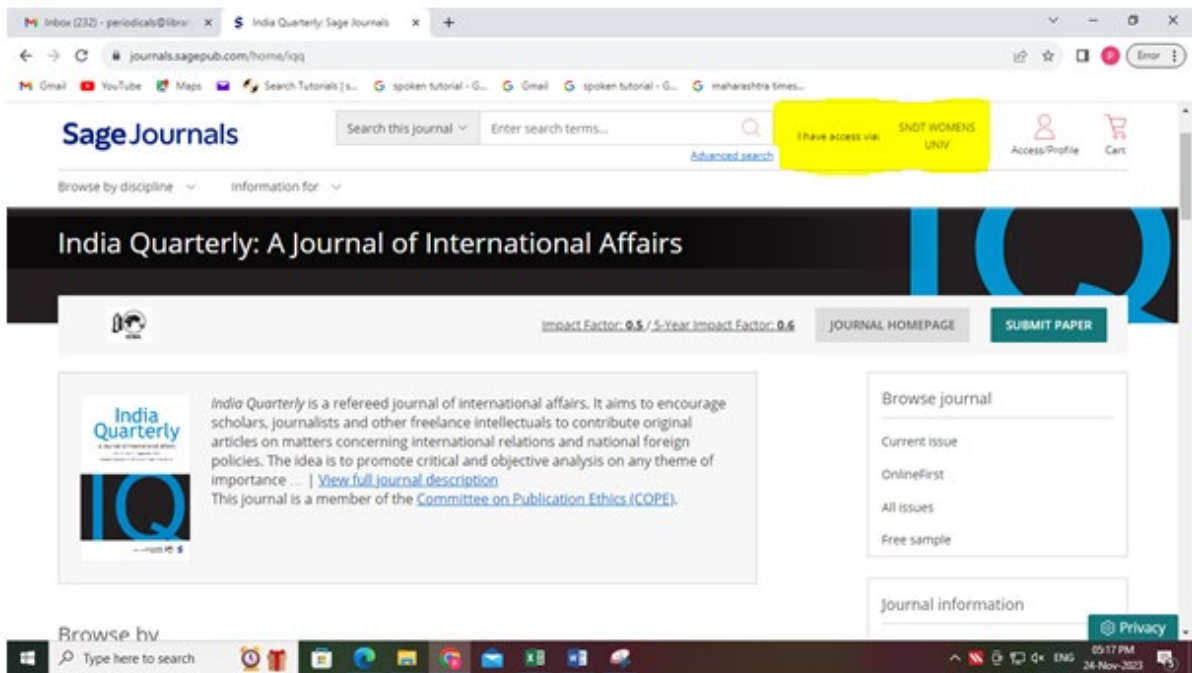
Inbox (232) - periodicals@libra... ×
India Quarterly: Sage Journals ×
+

journals.sagepub.com/home/iqq

Error

Gmail YouTube Maps Search Tutorials | s... spoken tutorial - G... Gmail spoken tutorial - G... maharashtra times...

Sage Journals

Search this journal

Enter search terms...

Advanced search

I have access via: SNDT WOMENS UNIV

Access/Profile

Cart

Browse by discipline

Information for

India Quarterly: A Journal of International Affairs

Impact Factor: 0.5 / 5-Year Impact Factor: 0.6

JOURNAL HOMEPAGE

SUBMIT PAPER

India Quarterly

IQ

India Quarterly is a refereed journal of international affairs. It aims to encourage scholars, journalists and other freelance intellectuals to contribute original articles on matters concerning international relations and national foreign policies. The idea is to promote critical and objective analysis on any theme of importance ... | View full journal description
This journal is a member of the Committee on Publication Ethics (COPE).

Browse journal

Current issue

OnlineFirst

All issues

Free sample

Journal information

Browse by

Privacy

Type here to search

ENG

05:17 PM
24-Nov-2023